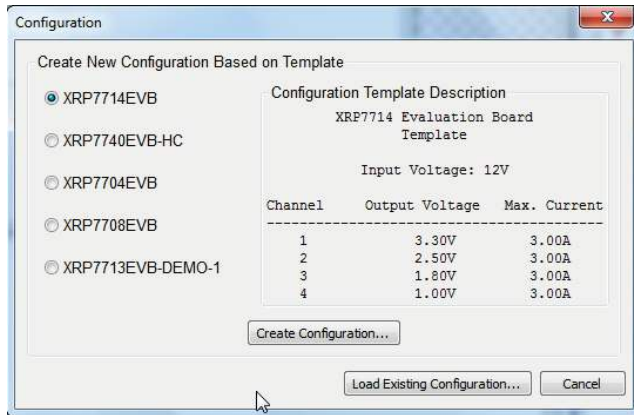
Configuration

Create New Configuration Based on Template

XRP7714EVB

XRP7740EVB-HC

XRP7704EVB

XRP7708EVB

XRP7713EVB-DEMO-1

Configuration Template Description

XRP7714 Evaluation Board Template

Input Voltage: 12V

| Channel | Output Voltage | Max. Current |
|---|---|---|
| 1 | 3.30V | 3.00A |
| 2 | 2.50V | 3.00A |
| 3 | 1.80V | 3.00A |
| 4 | 1.00V | 3.00A |

Create Configuration...

Load Existing Configuration...

Cancel